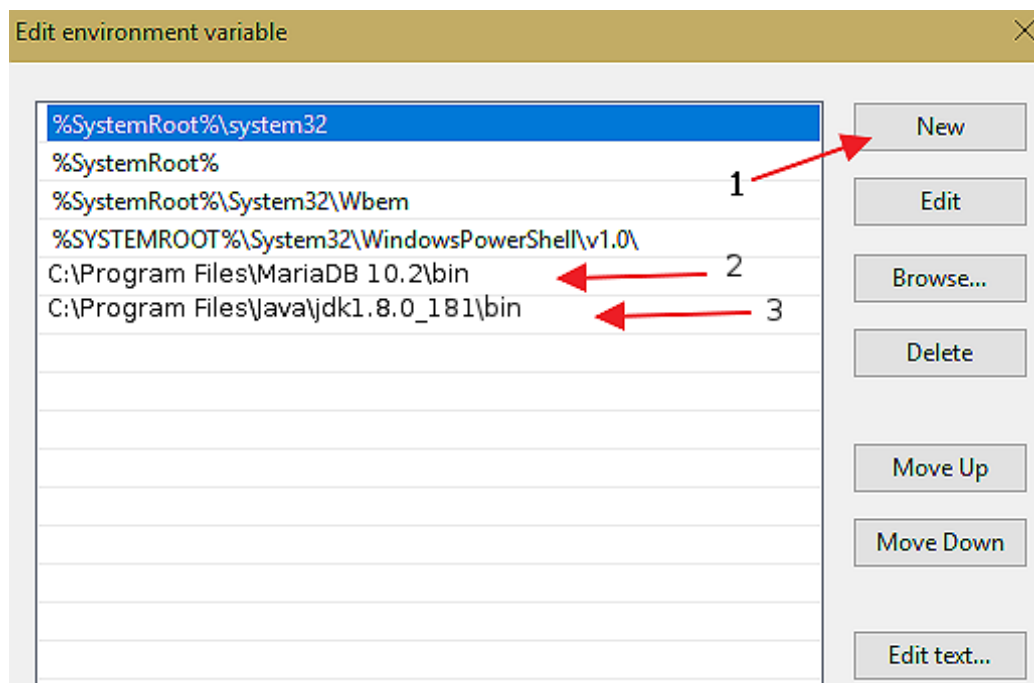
Edit environment variable

%SystemRoot%\system32
%SystemRoot%
%SystemRoot%\System32\Wbem
%SYSTEMROOT%\System32\WindowsPowerShell\v1.0\
C:\Program Files\MariaDB 10.2\bin
C:\Program Files\Java\jdk1.8.0_181\bin

1
2
3

New
Edit
Browse...
Delete
Move Up
Move Down
Edit text...